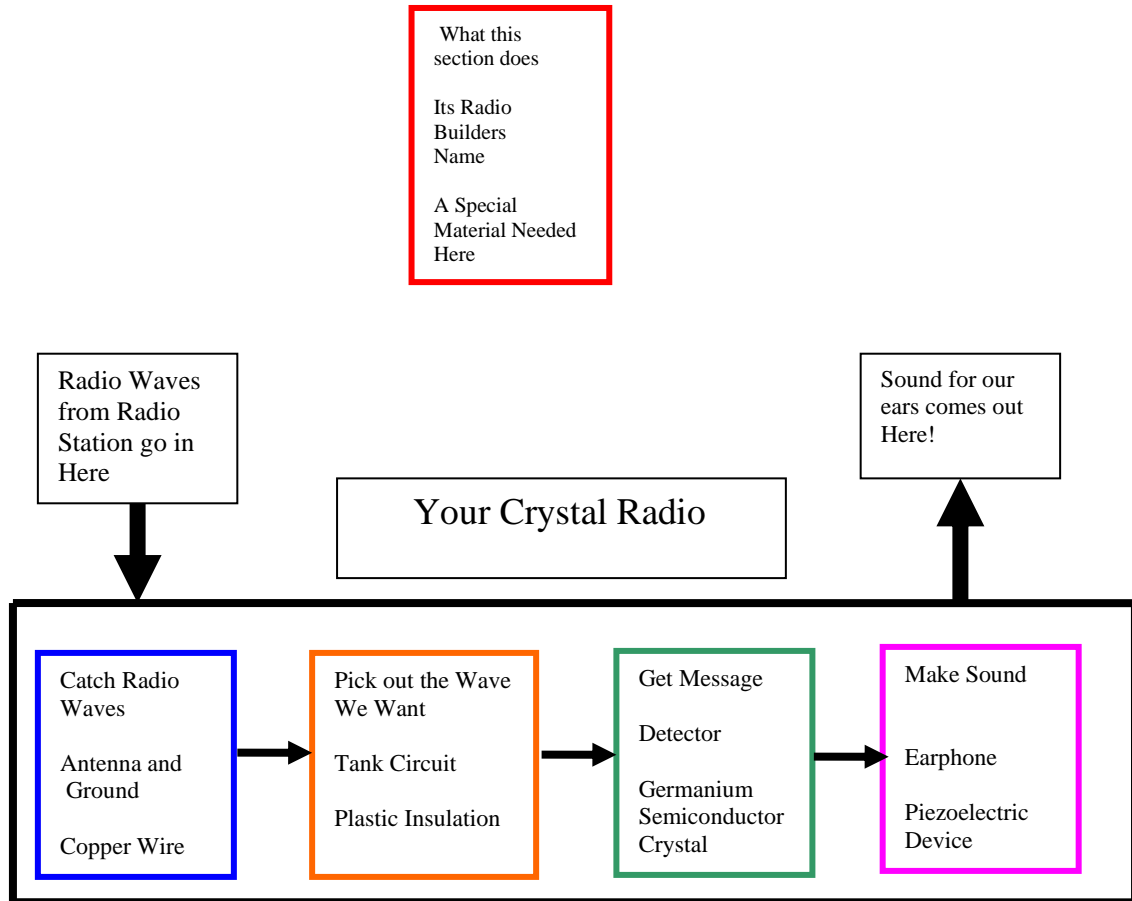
What this section does

Its Radio Builders Name

A Special Material Needed Here

Radio Waves from Radio Station go in Here

Your Crystal Radio

Sound for our ears comes out Here!

Catch Radio Waves

Antenna and Ground

Copper Wire

Pick out the Wave We Want

Tank Circuit

Plastic Insulation

Get Message

Detector

Germanium Semiconductor Crystal

Make Sound

Earphone

Piezoelectric Device